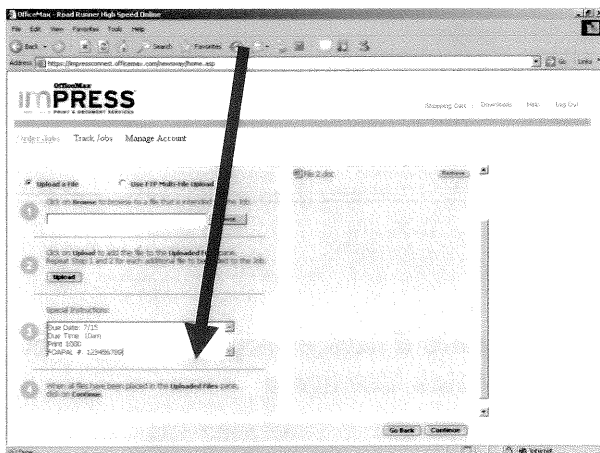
OfficeMax - Road Runner High Speed Online

File Edit View Favorites Tools Help

Back Search Favorites

Address https://impressconnect.officemax.com/newoway/home.asp

Go Links

OfficeMax
imPRESS
PRINT & DOCUMENT SERVICES

Shopping Cart | Downloads | Help | Log Out

Order Jobs Track Jobs Manage Account

Upload a File Use FTP Multi-File Upload

File 2.doc Remove

1 Click on Browse to browse to a file that is intended for this Job.

Browse

2 Click on Upload to add the file to the Uploaded Files pane. Repeat Step 1 and 2 for each additional file to be added to the Job.

Upload

Special Instructions:

Due Date: 7/15
Due Time: 10am
Print 1000
PO#AL #: 123456789

4 When all files have been placed in the Uploaded Files pane, click on Continue.

Go Back Continue

Done Internet